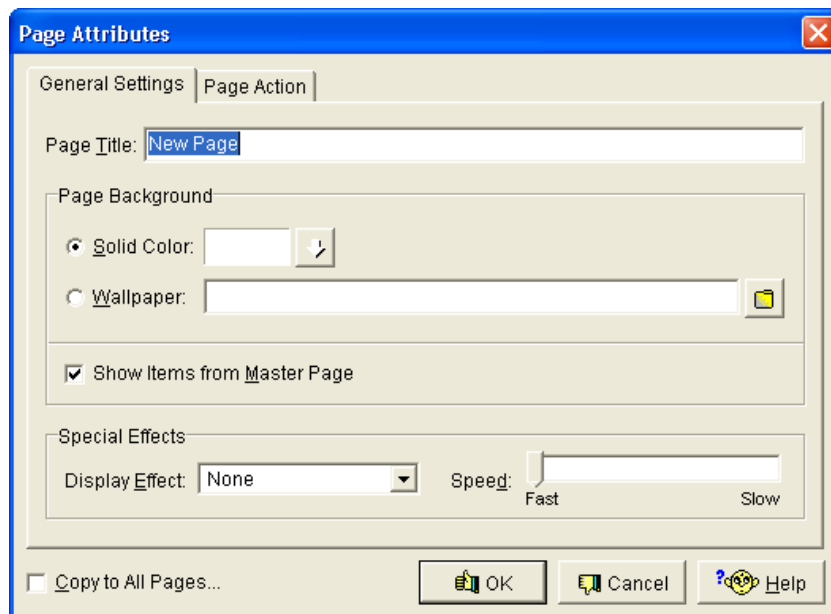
Page Attributes

General Settings | Page Action

Page Title: New Page

Page Background

Solid Color:

Wallpaper:

Show Items from Master Page

Special Effects

Display Effect: None

Speed:

Fast

Slow

Copy to All Pages...

OK

Cancel

Help